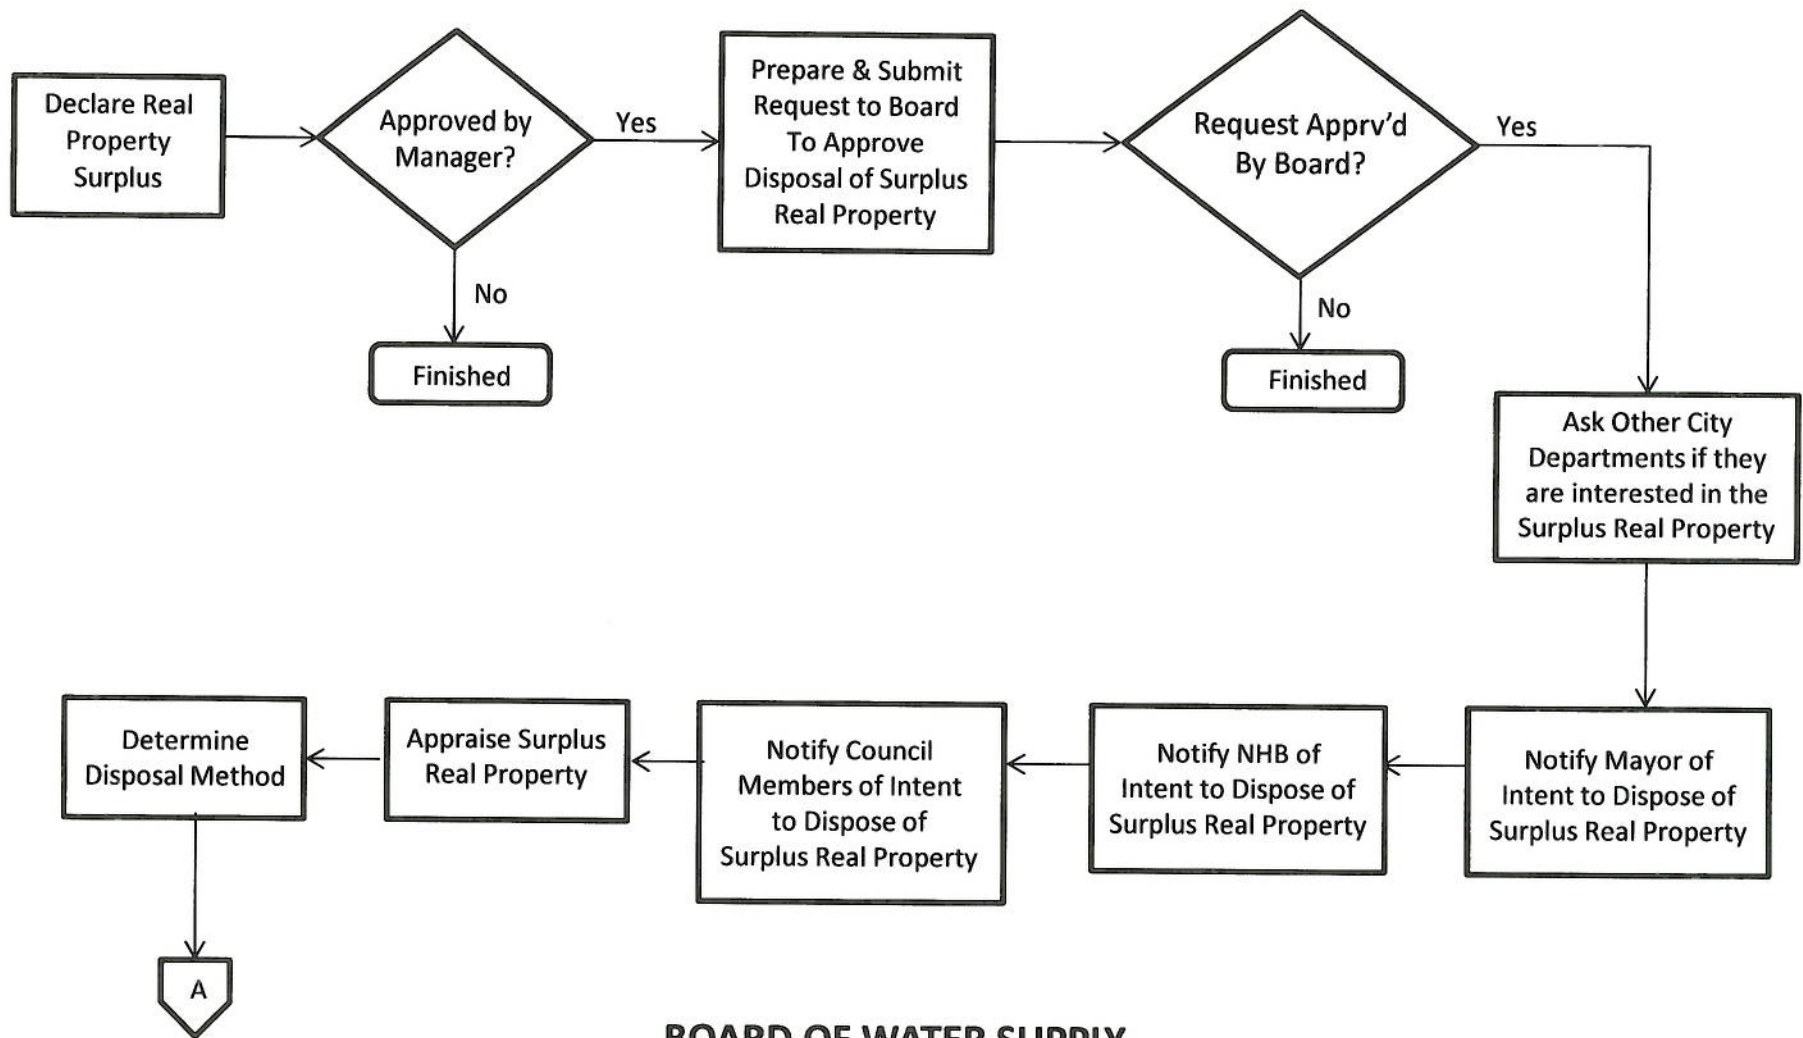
Declare Real Property Surplus

Approved by Manager?

Yes

No

Finished

Prepare & Submit Request to Board To Approve Disposal of Surplus Real Property

Request Apprv'd By Board?

Yes

No

Finished

Ask Other City Departments if they are interested in the Surplus Real Property

Notify Mayor of Intent to Dispose of Surplus Real Property

Notify NHB of Intent to Dispose of Surplus Real Property

Notify Council Members of Intent to Dispose of Surplus Real Property

Appraise Surplus Real Property

Determine Disposal Method

A

BOARD OF WATER SUPPLY